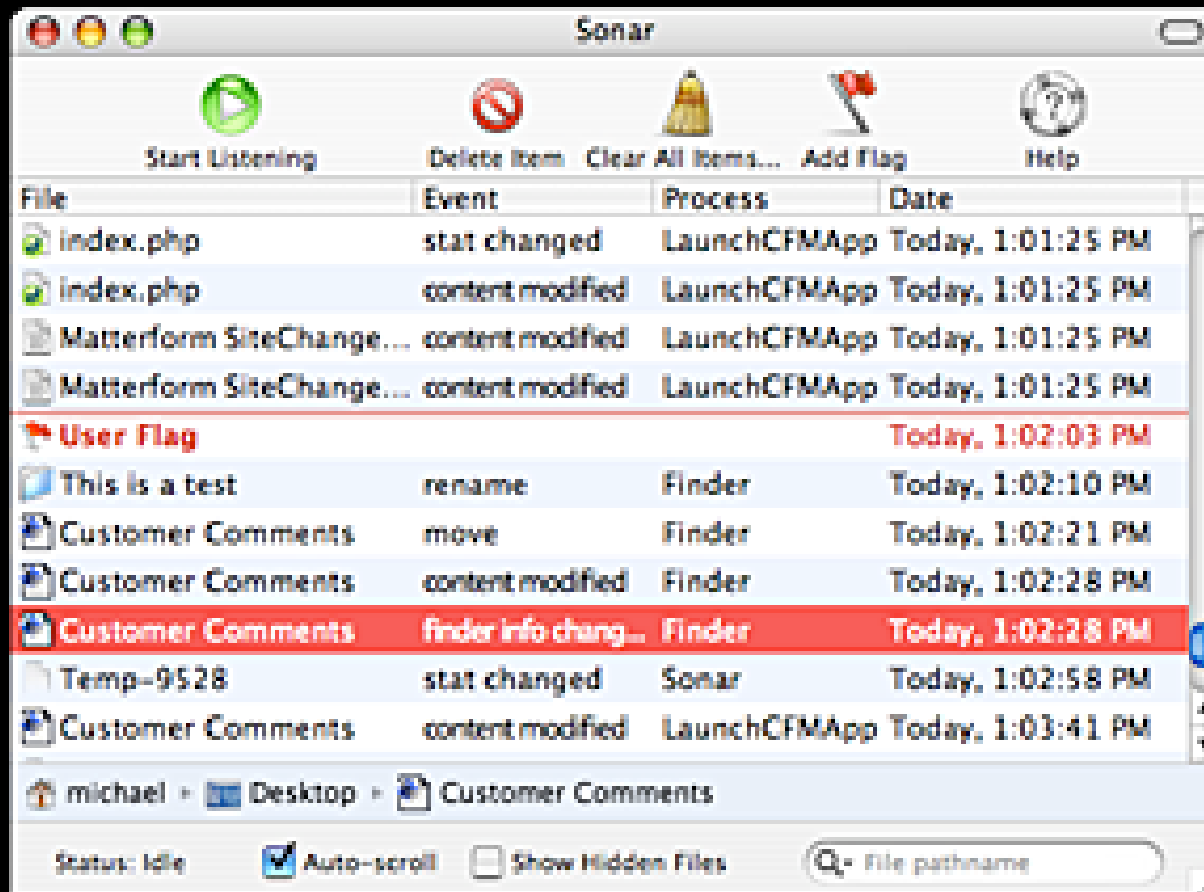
Sonar

Start Listening | Delete Item | Clear All Items... | Add Flag | Help

| File | Event | Process | Date |
|---|---|---|---|
| index.php | stat changed | LaunchCFMApp | Today, 1:01:25 PM |
| index.php | content modified | LaunchCFMApp | Today, 1:01:25 PM |
| Matterform SiteChange... | content modified | LaunchCFMApp | Today, 1:01:25 PM |
| Matterform SiteChange... | content modified | LaunchCFMApp | Today, 1:01:25 PM |
| User Flag | | | Today, 1:02:03 PM |
| This is a test | rename | Finder | Today, 1:02:10 PM |
| Customer Comments | move | Finder | Today, 1:02:21 PM |
| Customer Comments | content modified | Finder | Today, 1:02:28 PM |
| Customer Comments | finder info chang... | Finder | Today, 1:02:28 PM |
| Temp-9528 | stat changed | Sonar | Today, 1:02:58 PM |
| Customer Comments | content modified | LaunchCFMApp | Today, 1:03:41 PM |

michael ▸ Desktop ▸ Customer Comments

Status: Idle | Auto-scroll | Show Hidden Files | File pathname